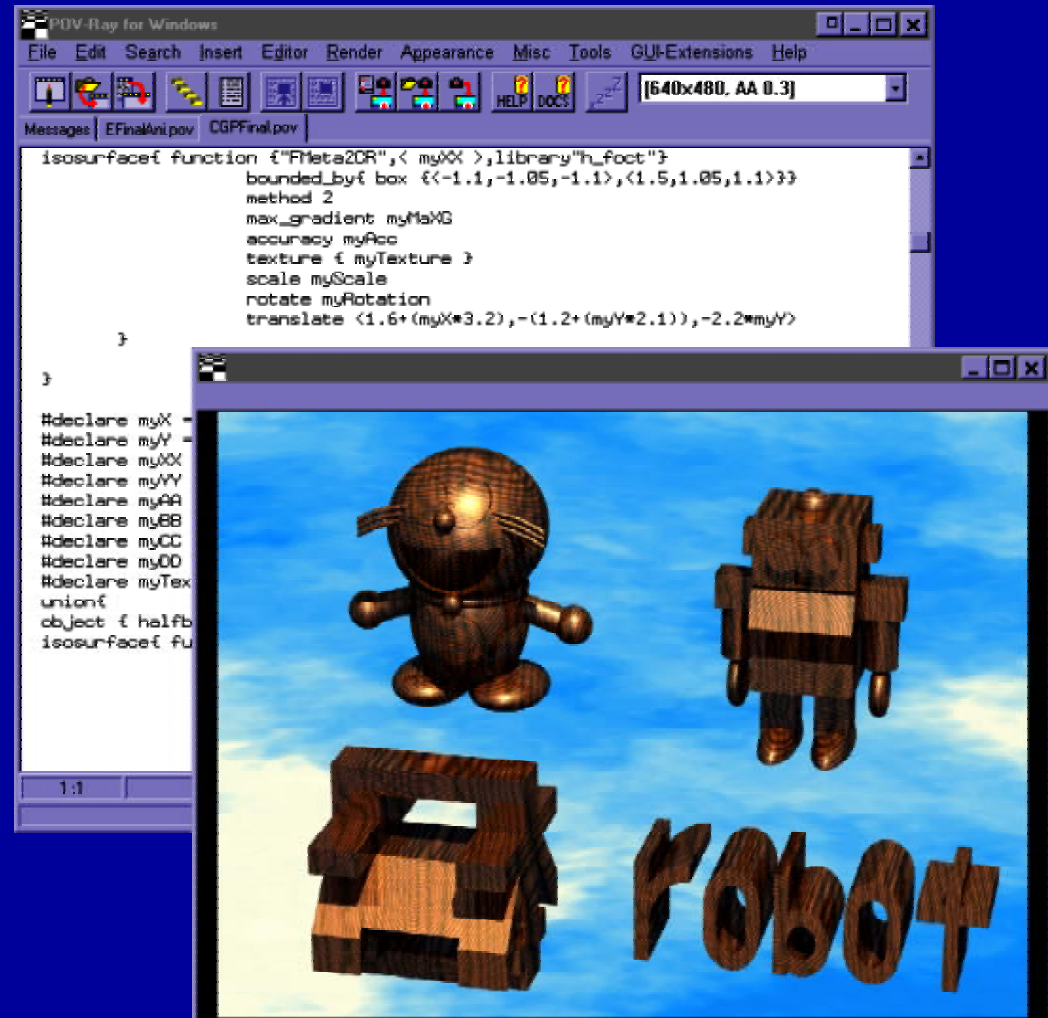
POV-Ray for Windows

File Edit Search Insert Editor Render Appearance Misc Tools GUI-Extensions Help

HELP DOCS

[640x480, AA 0.3]

Messages EFinalAni.pov CGPFinal.pov

isosurface{ function {"FMeta2CR",< myXX >,library"h_foct"}
bounded_by{ box {<-1.1,-1.05,-1.1>,<1.5,1.05,1.1>}}
method 2
max_gradient myMaXG
accuracy myAcc
texture { myTexture }
scale myScale
rotate myRotation
translate <1.6+(myX*3.2),-(1.2+(myY*2.1)),-2.2*myY>
}

}

#declare myX =
#declare myY =
#declare myXX
#declare myYY
#declare myAA
#declare myBB
#declare myCC
#declare myDD
#declare myTex
union{
object { halfb
isosurface{ fu

1:1

robot